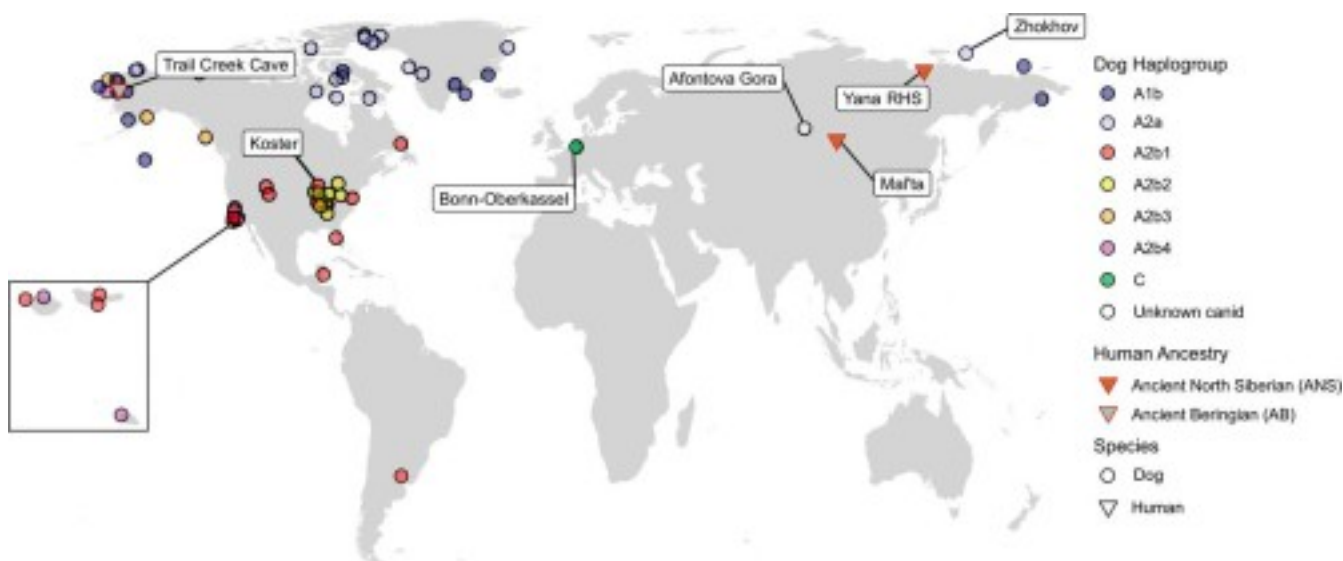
Trail Creek Cave
Koster
Bonn-Oberkassel
Afontova Gora
Zhokhov
Yana RHS
Mal'ta

Dog Haplogroup
A1b
A2a
A2b1
A2b2
A2b3
A2b4
C
Unknown canid

Human Ancestry
Ancient North Siberian (ANS)
Ancient Beringian (AB)

Species
Dog
Human